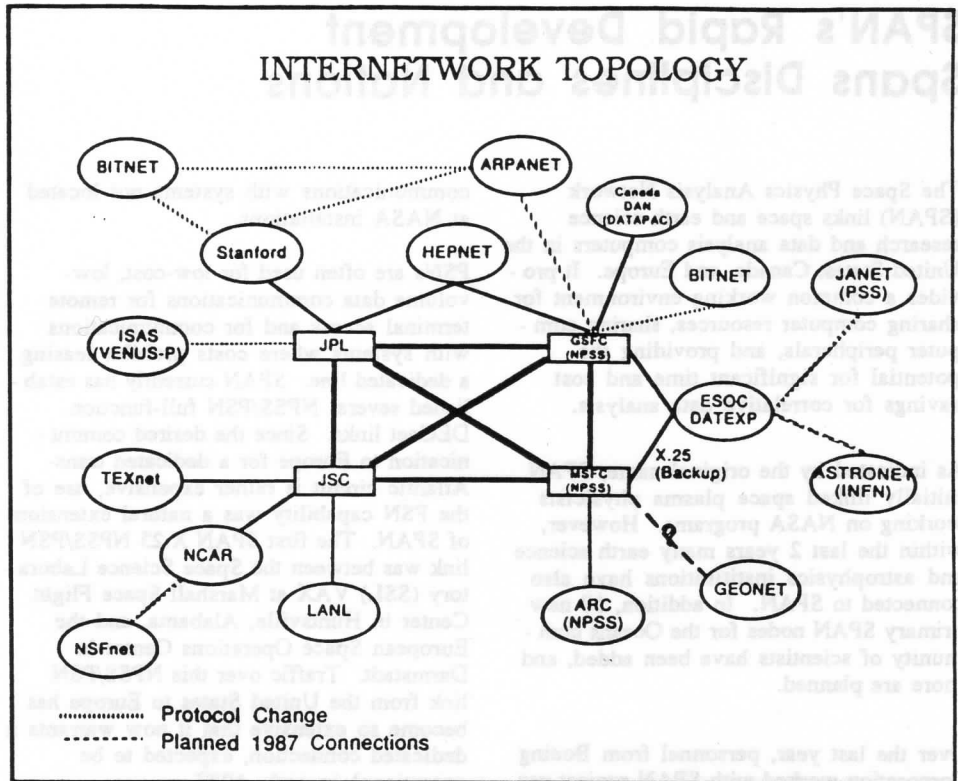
INTERNETWORK TOPOLOGY

BITNET

ARPANET

Canada DAN (DATAPAC)

Stanford

HEPNET

BITNET

JANET (PSS)

ISAS (VENUS-P)

JPL

GSFC (NPSS)

ESOC DATEXP

TEXnet

JSC

MSFC (NPSS)

X.25 (Backup)

ASTRONET (INFN)

NCAR

GEONET

LANL

ARC (NPSS)

NSFnet

Protocol Change

Planned 1987 Connections